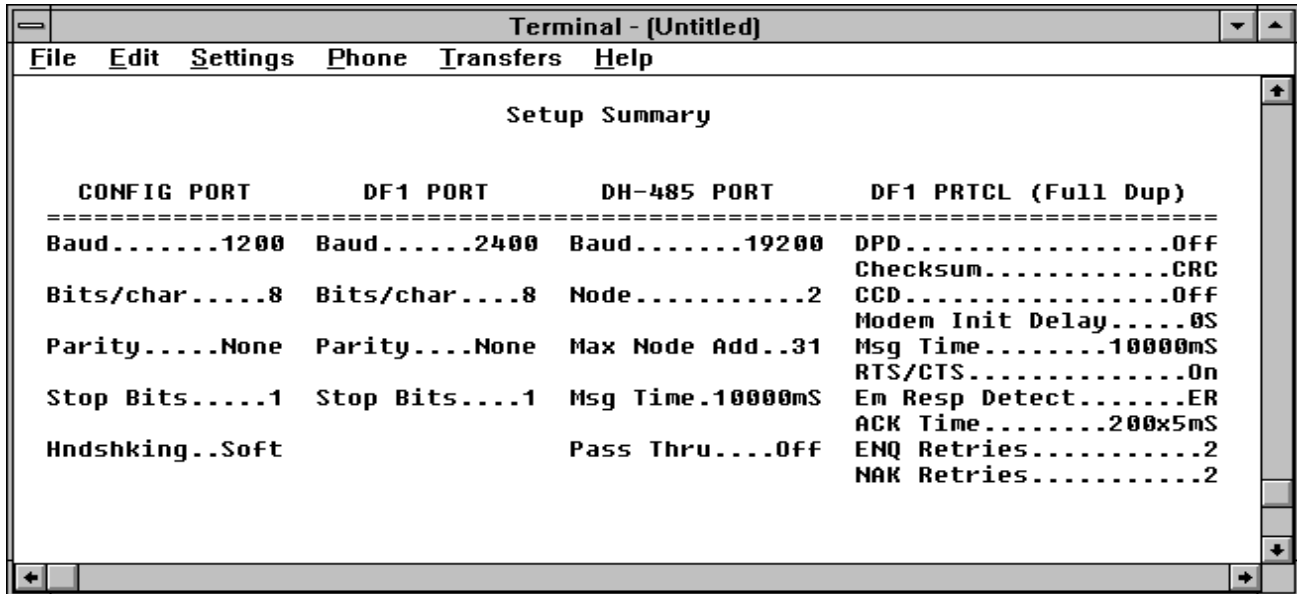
Terminal - (Untitled)

File Edit Settings Phone Transfers Help

Setup Summary

| CONFIG PORT | DF1 PORT | DH-485 PORT | DF1 PRTCL (Full Dup) |
|---|---|---|---|
| Baud.......1200 | Baud......2400 | Baud.......19200 | DPD..................Off |
| | | | Checksum............CRC |
| Bits/char.....8 | Bits/char....8 | Node...........2 | CCD..................Off |
| | | | Modem Init Delay.....0S |
| Parity.....None | Parity....None | Max Node Add..31 | Msg Time........10000mS |
| | | | RTS/CTS...............On |
| Stop Bits.....1 | Stop Bits....1 | Msg Time.10000mS | Em Resp Detect.......ER |
| | | | ACK Time........200x5mS |
| Hndshking..Soft | | Pass Thru....Off | ENQ Retries...........2 |
| | | | NAK Retries...........2 |